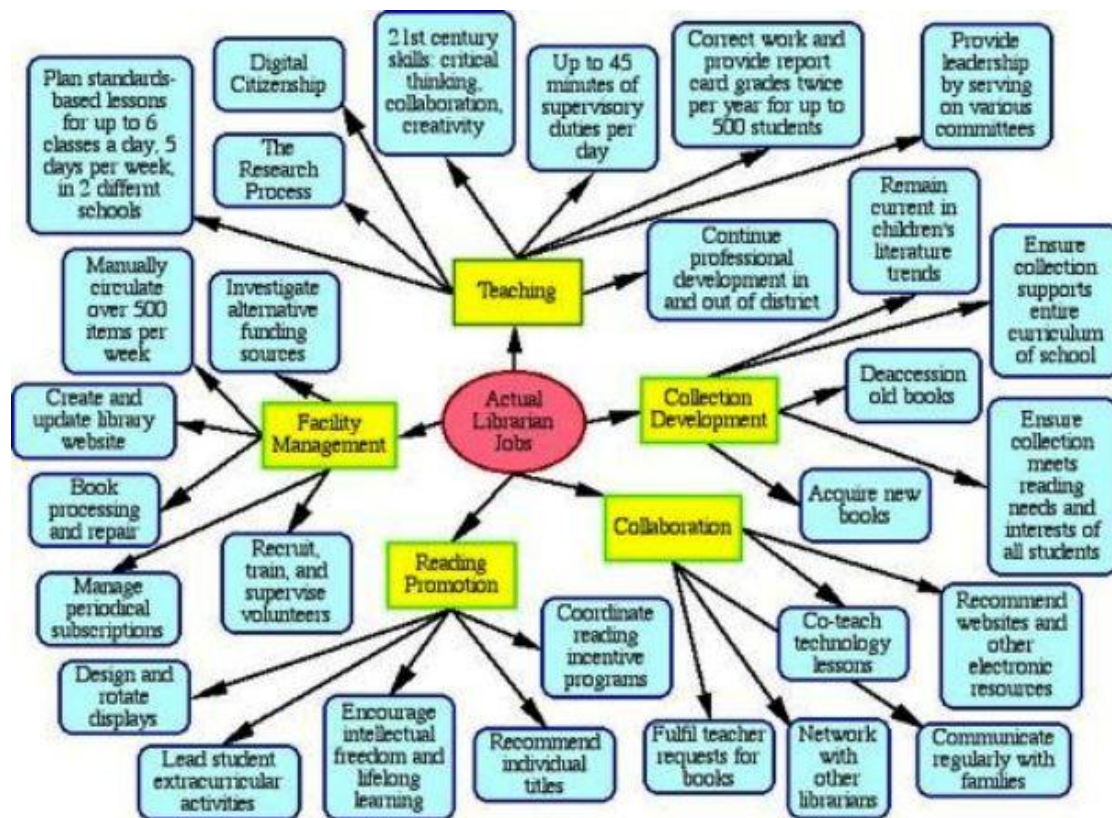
Actual Librarian Jobs

Teaching

Plan standards-based lessons for up to 6 classes a day, 5 days per week, in 2 diffemt schools

Digital Citizenship

The Research Process

21st century skills: critical thinking, collaboration, creativity

Up to 45 minutes of supervisory duties per day

Correct work and provide report card grades twice per year for up to 500 students

Provide leadership by serving on various committees

Continue professional development in and out of district

Collection Development

Remain current in children's literature trends

Ensure collection supports entire curriculum of school

Deaccession old books

Ensure collection meets reading needs and interests of all students

Acquire new books

Collaboration

Recommend websites and other electronic resources

Co-teach technology lessons

Communicate regularly with families

Network with other librarians

Fulfil teacher requests for books

Reading Promotion

Coordinate reading incentive programs

Recommend individual titles

Encourage intellectual freedom and lifelong learning

Lead student extracurricular activities

Design and rotate displays

Facility Management

Manually circulate over 500 items per week

Investigate alternative funding sources

Create and update library website

Book processing and repair

Manage periodical subscriptions

Recruit, train, and supervise volunteers